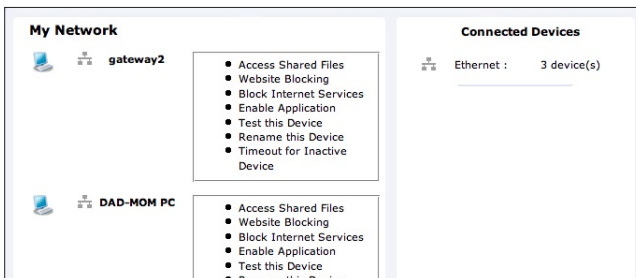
My Network

gateway2

- Access Shared Files
- Website Blocking
- Block Internet Services
- Enable Application
- Test this Device
- Rename this Device
- Timeout for Inactive Device

DAD-MOM PC

- Access Shared Files
- Website Blocking
- Block Internet Services
- Enable Application
- Test this Device
- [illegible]

Connected Devices

Ethernet : 3 device(s)